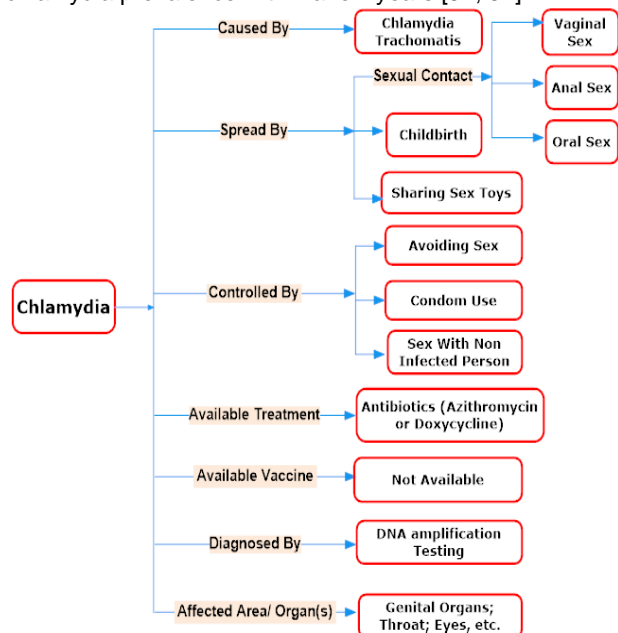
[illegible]

Chlamydia

Caused By

Chlamydia Trachomatis

Spread By

Sexual Contact

Vaginal Sex

Anal Sex

Oral Sex

Childbirth

Sharing Sex Toys

Controlled By

Avoiding Sex

Condom Use

Sex With Non Infected Person

Available Treatment

Antibiotics (Azithromycin or Doxycycline)

Available Vaccine

Not Available

Diagnosed By

DNA amplification Testing

Affected Area/ Organ(s)

Genital Organs; Throat; Eyes, etc.